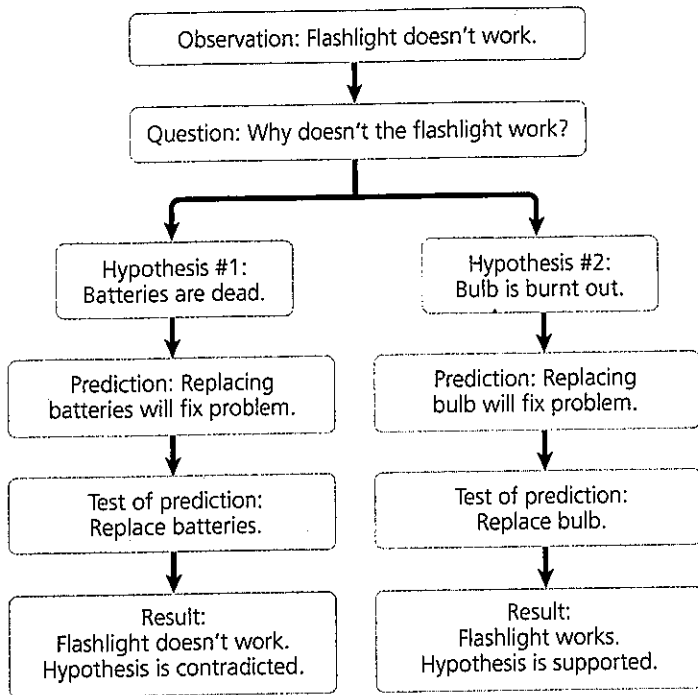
Observation: Flashlight doesn't work.

Question: Why doesn't the flashlight work?

Hypothesis #1: Batteries are dead.

Prediction: Replacing batteries will fix problem.

Test of prediction: Replace batteries.

Result: Flashlight doesn't work. Hypothesis is contradicted.

Hypothesis #2: Bulb is burnt out.

Prediction: Replacing bulb will fix problem.

Test of prediction: Replace bulb.

Result: Flashlight works. Hypothesis is supported.